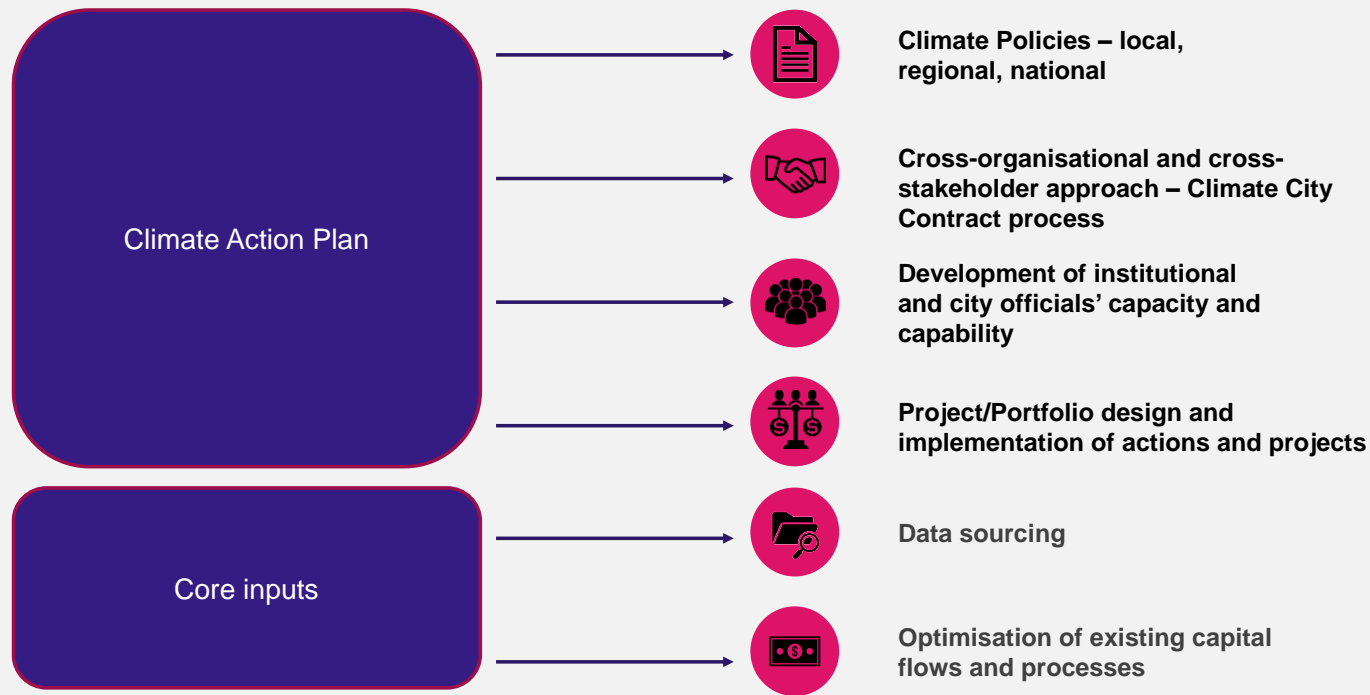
Climate Action Plan

Core inputs

Climate Policies – local, regional, national

Cross-organisational and cross-stakeholder approach – Climate City Contract process

Development of institutional and city officials' capacity and capability

Project/Portfolio design and implementation of actions and projects

Data sourcing

Optimisation of existing capital flows and processes